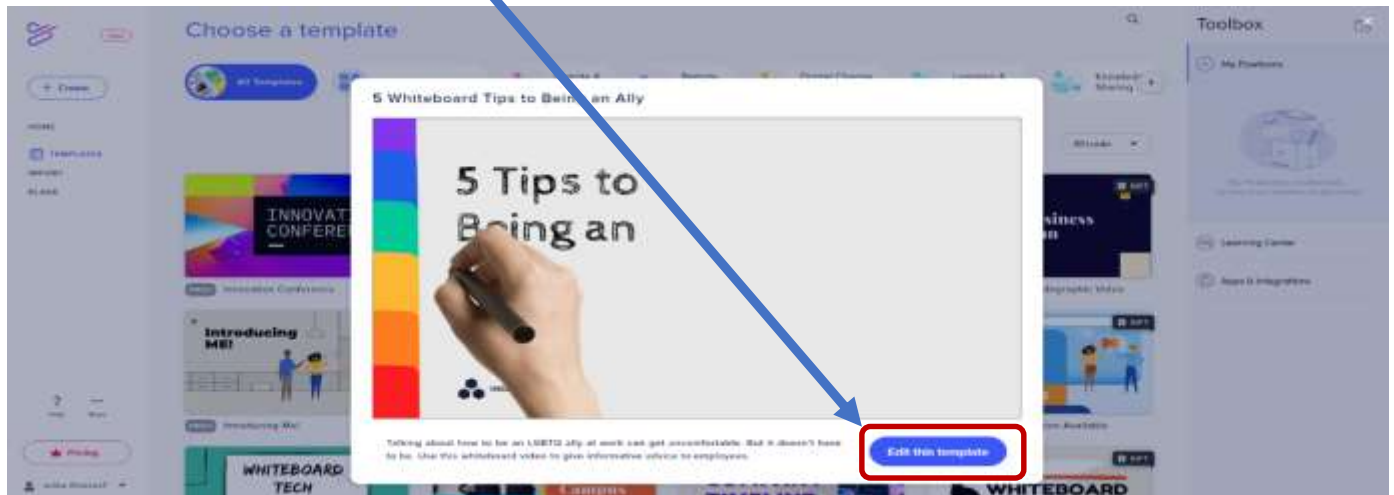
Choose a template

+ Create

HOME

TEMPLATES

All Templates

5 Whiteboard Tips to Being an Ally

5 Tips to Being an

Talking about how to be an LGBTQ ally at work can get uncomfortable. But it doesn't have to be. Use this whiteboard video to give informative advice to employees.

Edit this template

INNOVAT CONFERE

Innovation Conference

Introducing ME!

Introducing Me!

WHITEBOARD TECH

Business

WHITEBOARD

Toolbox

My Positions

Learning Center

Apps & Integrations

Pricing

?

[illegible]